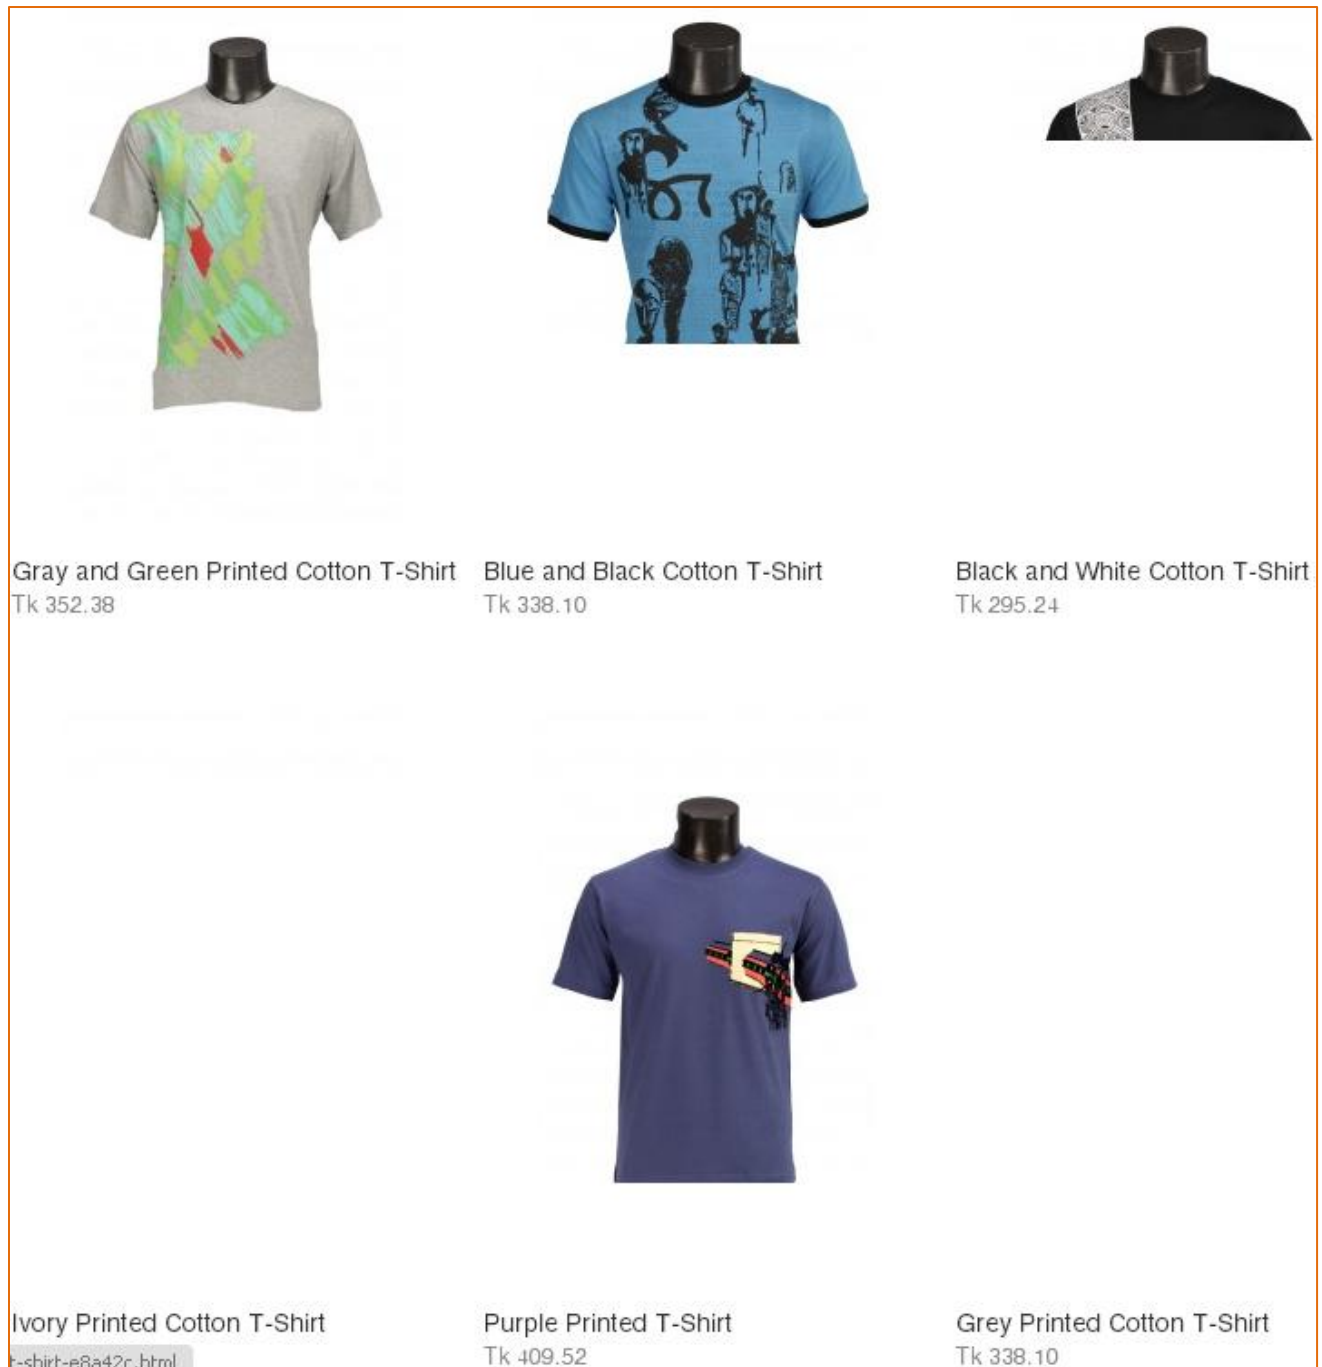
Gray and Green Printed Cotton T-Shirt
Tk 352.38

Blue and Black Cotton T-Shirt
Tk 338.10

Black and White Cotton T-Shirt
Tk 295.24

Ivory Printed Cotton T-Shirt
t-shirt-e8a42c.html

Purple Printed T-Shirt
Tk 409.52

Grey Printed Cotton T-Shirt
Tk 338.10